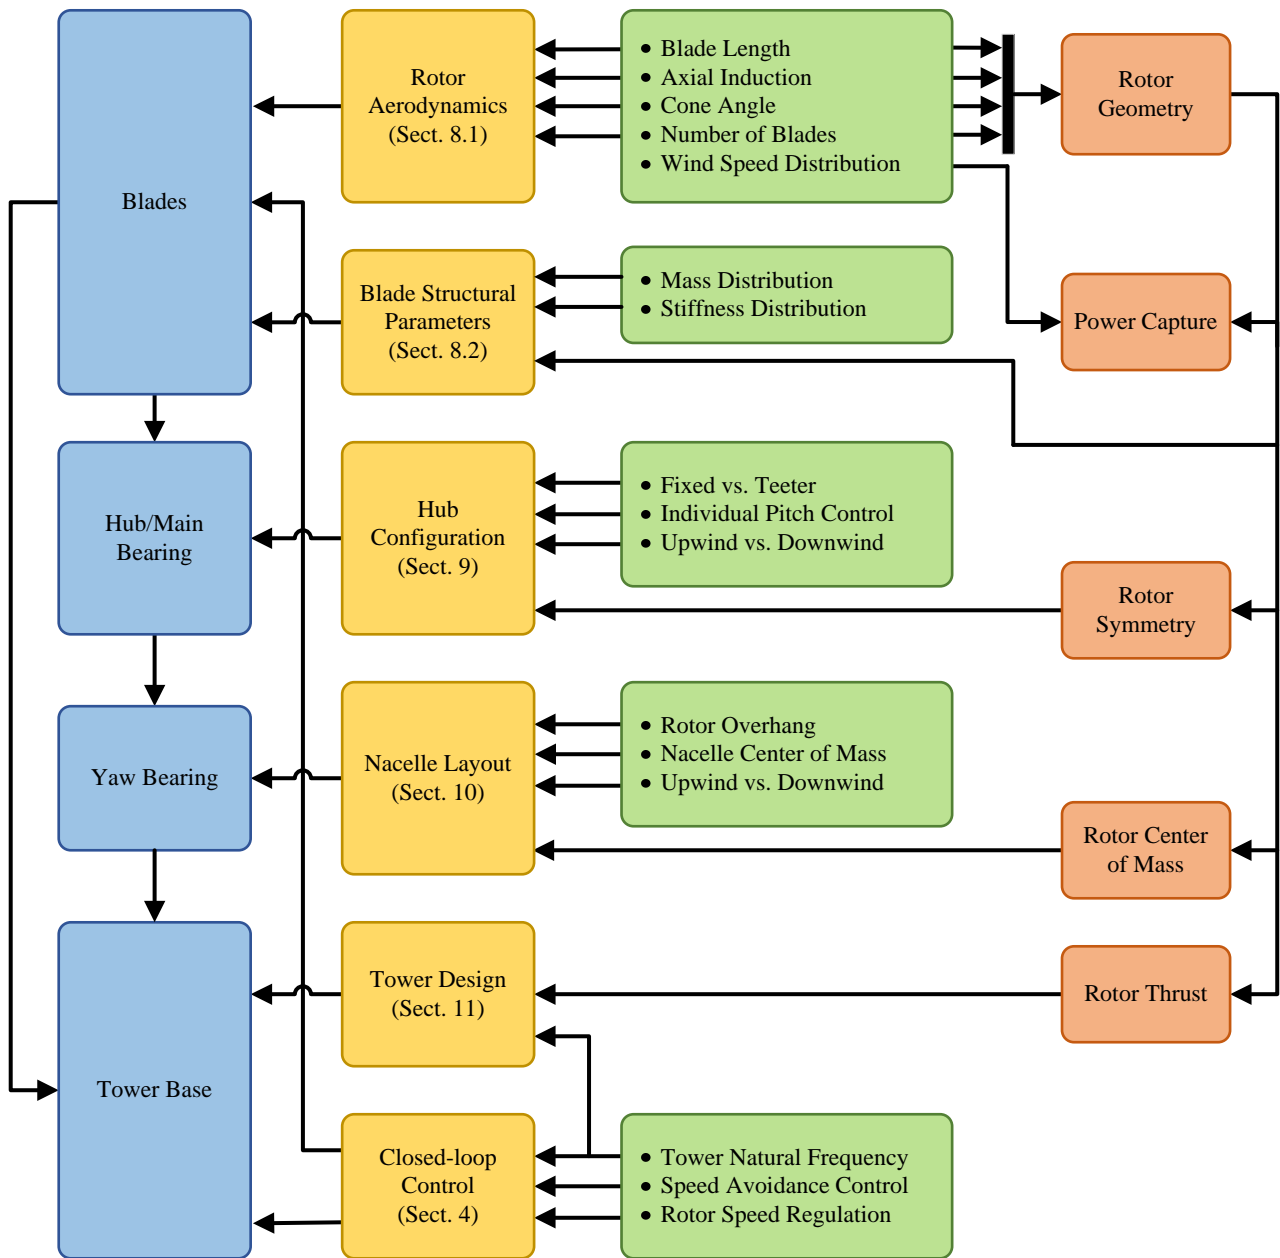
Blades

Rotor Aerodynamics (Sect. 8.1)

- Blade Length
- Axial Induction
- Cone Angle
- Number of Blades
- Wind Speed Distribution

Rotor Geometry

Blade Structural Parameters (Sect. 8.2)

- Mass Distribution
- Stiffness Distribution

Power Capture

Hub/Main Bearing

Hub Configuration (Sect. 9)

- Fixed vs. Teeter
- Individual Pitch Control
- Upwind vs. Downwind

Rotor Symmetry

Yaw Bearing

Nacelle Layout (Sect. 10)

- Rotor Overhang
- Nacelle Center of Mass
- Upwind vs. Downwind

Rotor Center of Mass

Tower Base

Tower Design (Sect. 11)

Rotor Thrust

Closed-loop Control (Sect. 4)

- Tower Natural Frequency
- Speed Avoidance Control
- Rotor Speed Regulation